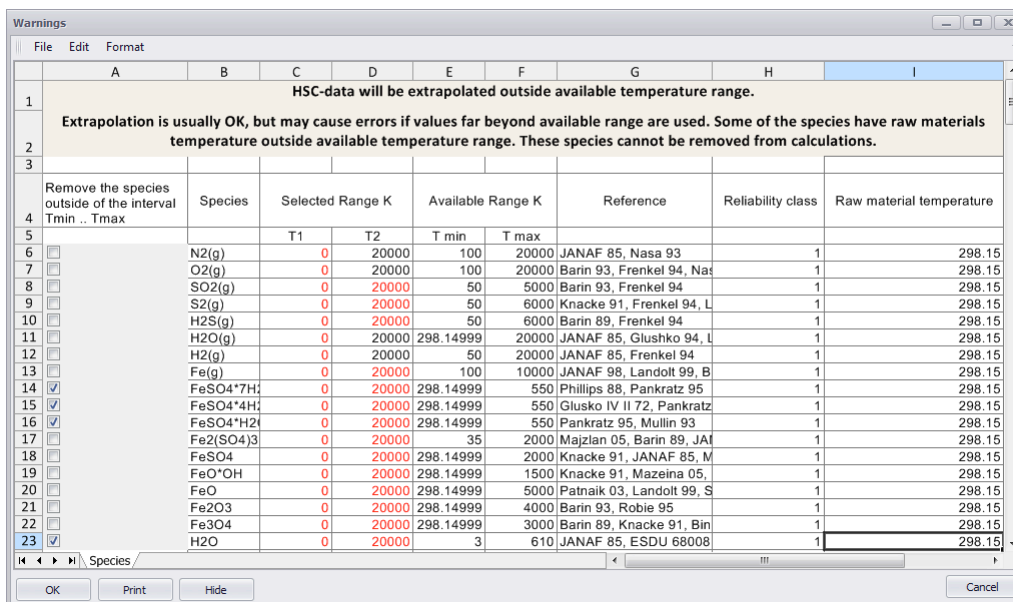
Warnings

File Edit Format

| | A | B | C | D | E | F | G | H | I |
|---|---|---|---|---|---|---|---|---|---|
| 1 | HSC-data will be extrapolated outside available temperature range. | | | | | | | | |
| 2 | Extrapolation is usually OK, but may cause errors if values far beyond available range are used. Some of the species have raw materials temperature outside available temperature range. These species cannot be removed from calculations. | | | | | | | | |
| 3 | | | | | | | | | |
| 4 | Remove the species outside of the interval Tmin .. Tmax | Species | Selected Range K | | Available Range K | | Reference | Reliability class | Raw material temperature |
| 5 | | | T1 | T2 | T min | T max | | | |
| 6 | ☐ | N2(g) | 0 | 20000 | 100 | 20000 | JANAF 85, Nasa 93 | 1 | 298.15 |
| 7 | ☐ | O2(g) | 0 | 20000 | 100 | 20000 | Barin 93, Frenkel 94, Nas | 1 | 298.15 |
| 8 | ☐ | SO2(g) | 0 | 20000 | 50 | 5000 | Barin 93, Frenkel 94 | 1 | 298.15 |
| 9 | ☐ | S2(g) | 0 | 20000 | 50 | 6000 | Knacke 91, Frenkel 94, L | 1 | 298.15 |
| 10 | ☐ | H2S(g) | 0 | 20000 | 50 | 6000 | Barin 89, Frenkel 94 | 1 | 298.15 |
| 11 | ☐ | H2O(g) | 0 | 20000 | 298.14999 | 20000 | JANAF 85, Glushko 94, L | 1 | 298.15 |
| 12 | ☐ | H2(g) | 0 | 20000 | 50 | 20000 | JANAF 85, Frenkel 94 | 1 | 298.15 |
| 13 | ☐ | Fe(g) | 0 | 20000 | 100 | 10000 | JANAF 98, Landolt 99, B | 1 | 298.15 |
| 14 | ☑ | FeSO4*7H2 | 0 | 20000 | 298.14999 | 550 | Phillips 88, Pankratz 95 | 1 | 298.15 |
| 15 | ☑ | FeSO4*4H2 | 0 | 20000 | 298.14999 | 550 | Glusko IV II 72, Pankratz | 1 | 298.15 |
| 16 | ☑ | FeSO4*H2( | 0 | 20000 | 298.14999 | 550 | Pankratz 95, Mullin 93 | 1 | 298.15 |
| 17 | ☐ | Fe2(SO4)3 | 0 | 20000 | 35 | 2000 | Majzlan 05, Barin 89, JAI | 1 | 298.15 |
| 18 | ☐ | FeSO4 | 0 | 20000 | 298.14999 | 2000 | Knacke 91, JANAF 85, M | 1 | 298.15 |
| 19 | ☐ | FeO*OH | 0 | 20000 | 298.14999 | 1500 | Knacke 91, Mazeina 05, | 1 | 298.15 |
| 20 | ☐ | FeO | 0 | 20000 | 298.14999 | 5000 | Patnaik 03, Landolt 99, S | 1 | 298.15 |
| 21 | ☐ | Fe2O3 | 0 | 20000 | 298.14999 | 4000 | Barin 93, Robie 95 | 1 | 298.15 |
| 22 | ☐ | Fe3O4 | 0 | 20000 | 298.14999 | 3000 | Barin 89, Knacke 91, Bin | 1 | 298.15 |
| 23 | ☑ | H2O | 0 | 20000 | 3 | 610 | JANAF 85, ESDU 68008 | 1 | 298.15 |

Species

OK Print Hide Cancel